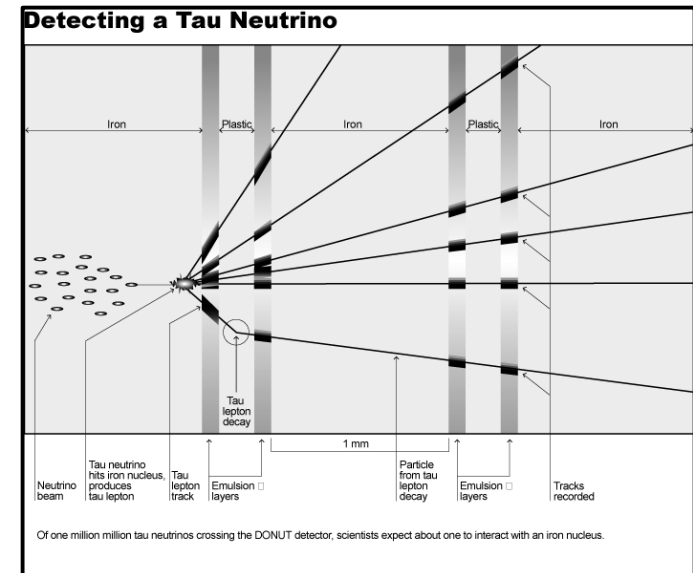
Detecting a Tau Neutrino

Iron

Plastic

Iron

Plastic

Iron

Tau lepton decay

1 mm

Neutrino beam

Tau neutrino hits iron nucleus, produces tau lepton

Tau lepton track

Emulsion layers

Particle from tau lepton decay

Emulsion layers

Tracks recorded

Of one million million tau neutrinos crossing the DONUT detector, scientists expect about one to interact with an iron nucleus.